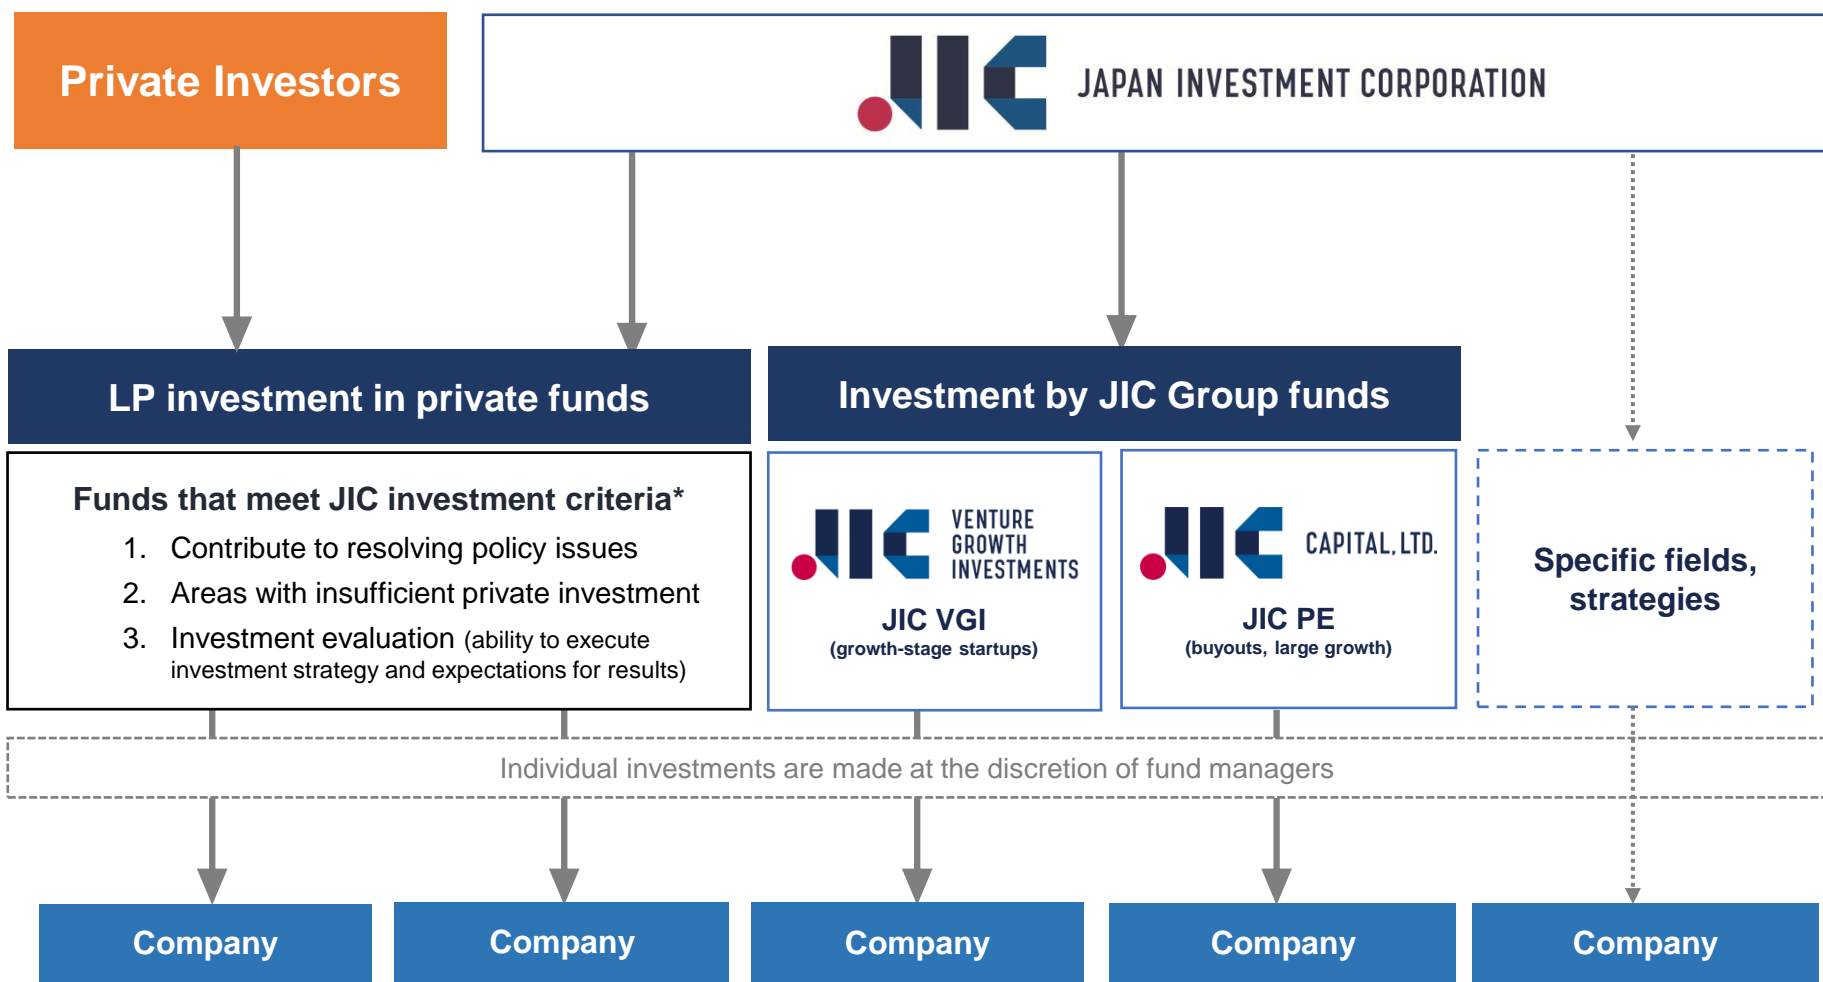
Private Investors

JIC JAPAN INVESTMENT CORPORATION

LP investment in private funds

Investment by JIC Group funds

Funds that meet JIC investment criteria*

1. Contribute to resolving policy issues
2. Areas with insufficient private investment
3. Investment evaluation (ability to execute investment strategy and expectations for results)

JIC VENTURE GROWTH INVESTMENTS

JIC VGI
(growth-stage startups)

JIC CAPITAL, LTD.

JIC PE
(buyouts, large growth)

Specific fields, strategies

Individual investments are made at the discretion of fund managers

Company

Company

Company

Company

Company